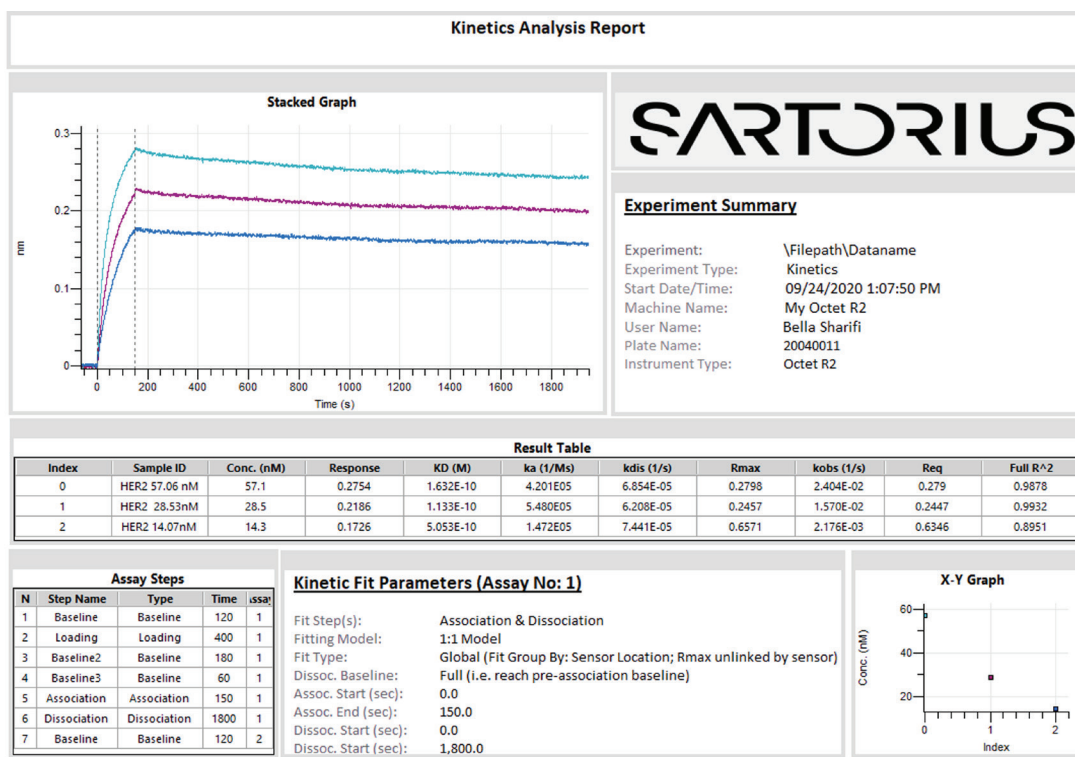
Kinetics Analysis Report

Stacked Graph

0.3
0.2
0.1
0
nm
0 200 400 600 800 1000 1200 1400 1600 1800
Time (s)

SARTORIUS

Experiment Summary

Experiment: \Filepath\Dataname
Experiment Type: Kinetics
Start Date/Time: 09/24/2020 1:07:50 PM
Machine Name: My Octet R2
User Name: Bella Sharifi
Plate Name: 20040011
Instrument Type: Octet R2

Result Table

| Index | Sample ID | Conc. (nM) | Response | KD (M) | ka (1/Ms) | kdis (1/s) | Rmax | kobs (1/s) | Req | Full R^2 |
|---|---|---|---|---|---|---|---|---|---|---|
| 0 | HER2 57.06 nM | 57.1 | 0.2754 | 1.632E-10 | 4.201E05 | 6.854E-05 | 0.2798 | 2.404E-02 | 0.279 | 0.9878 |
| 1 | HER2 28.53nM | 28.5 | 0.2186 | 1.133E-10 | 5.480E05 | 6.208E-05 | 0.2457 | 1.570E-02 | 0.2447 | 0.9932 |
| 2 | HER2 14.07nM | 14.3 | 0.1726 | 5.053E-10 | 1.472E05 | 7.441E-05 | 0.6571 | 2.176E-03 | 0.6346 | 0.8951 |

Assay Steps

| N | Step Name | Type | Time | Assay |
|---|---|---|---|---|
| 1 | Baseline | Baseline | 120 | 1 |
| 2 | Loading | Loading | 400 | 1 |
| 3 | Baseline2 | Baseline | 180 | 1 |
| 4 | Baseline3 | Baseline | 60 | 1 |
| 5 | Association | Association | 150 | 1 |
| 6 | Dissociation | Dissociation | 1800 | 1 |
| 7 | Baseline | Baseline | 120 | 2 |

Kinetic Fit Parameters (Assay No: 1)

Fit Step(s): Association & Dissociation
Fitting Model: 1:1 Model
Fit Type: Global (Fit Group By: Sensor Location; Rmax unlinked by sensor)
Dissoc. Baseline: Full (i.e. reach pre-association baseline)
Assoc. Start (sec): 0.0
Assoc. End (sec): 150.0
Dissoc. Start (sec): 0.0
Dissoc. Start (sec): 1,800.0

X-Y Graph

60
40
20
Conc. (nM)
0 1 2
Index